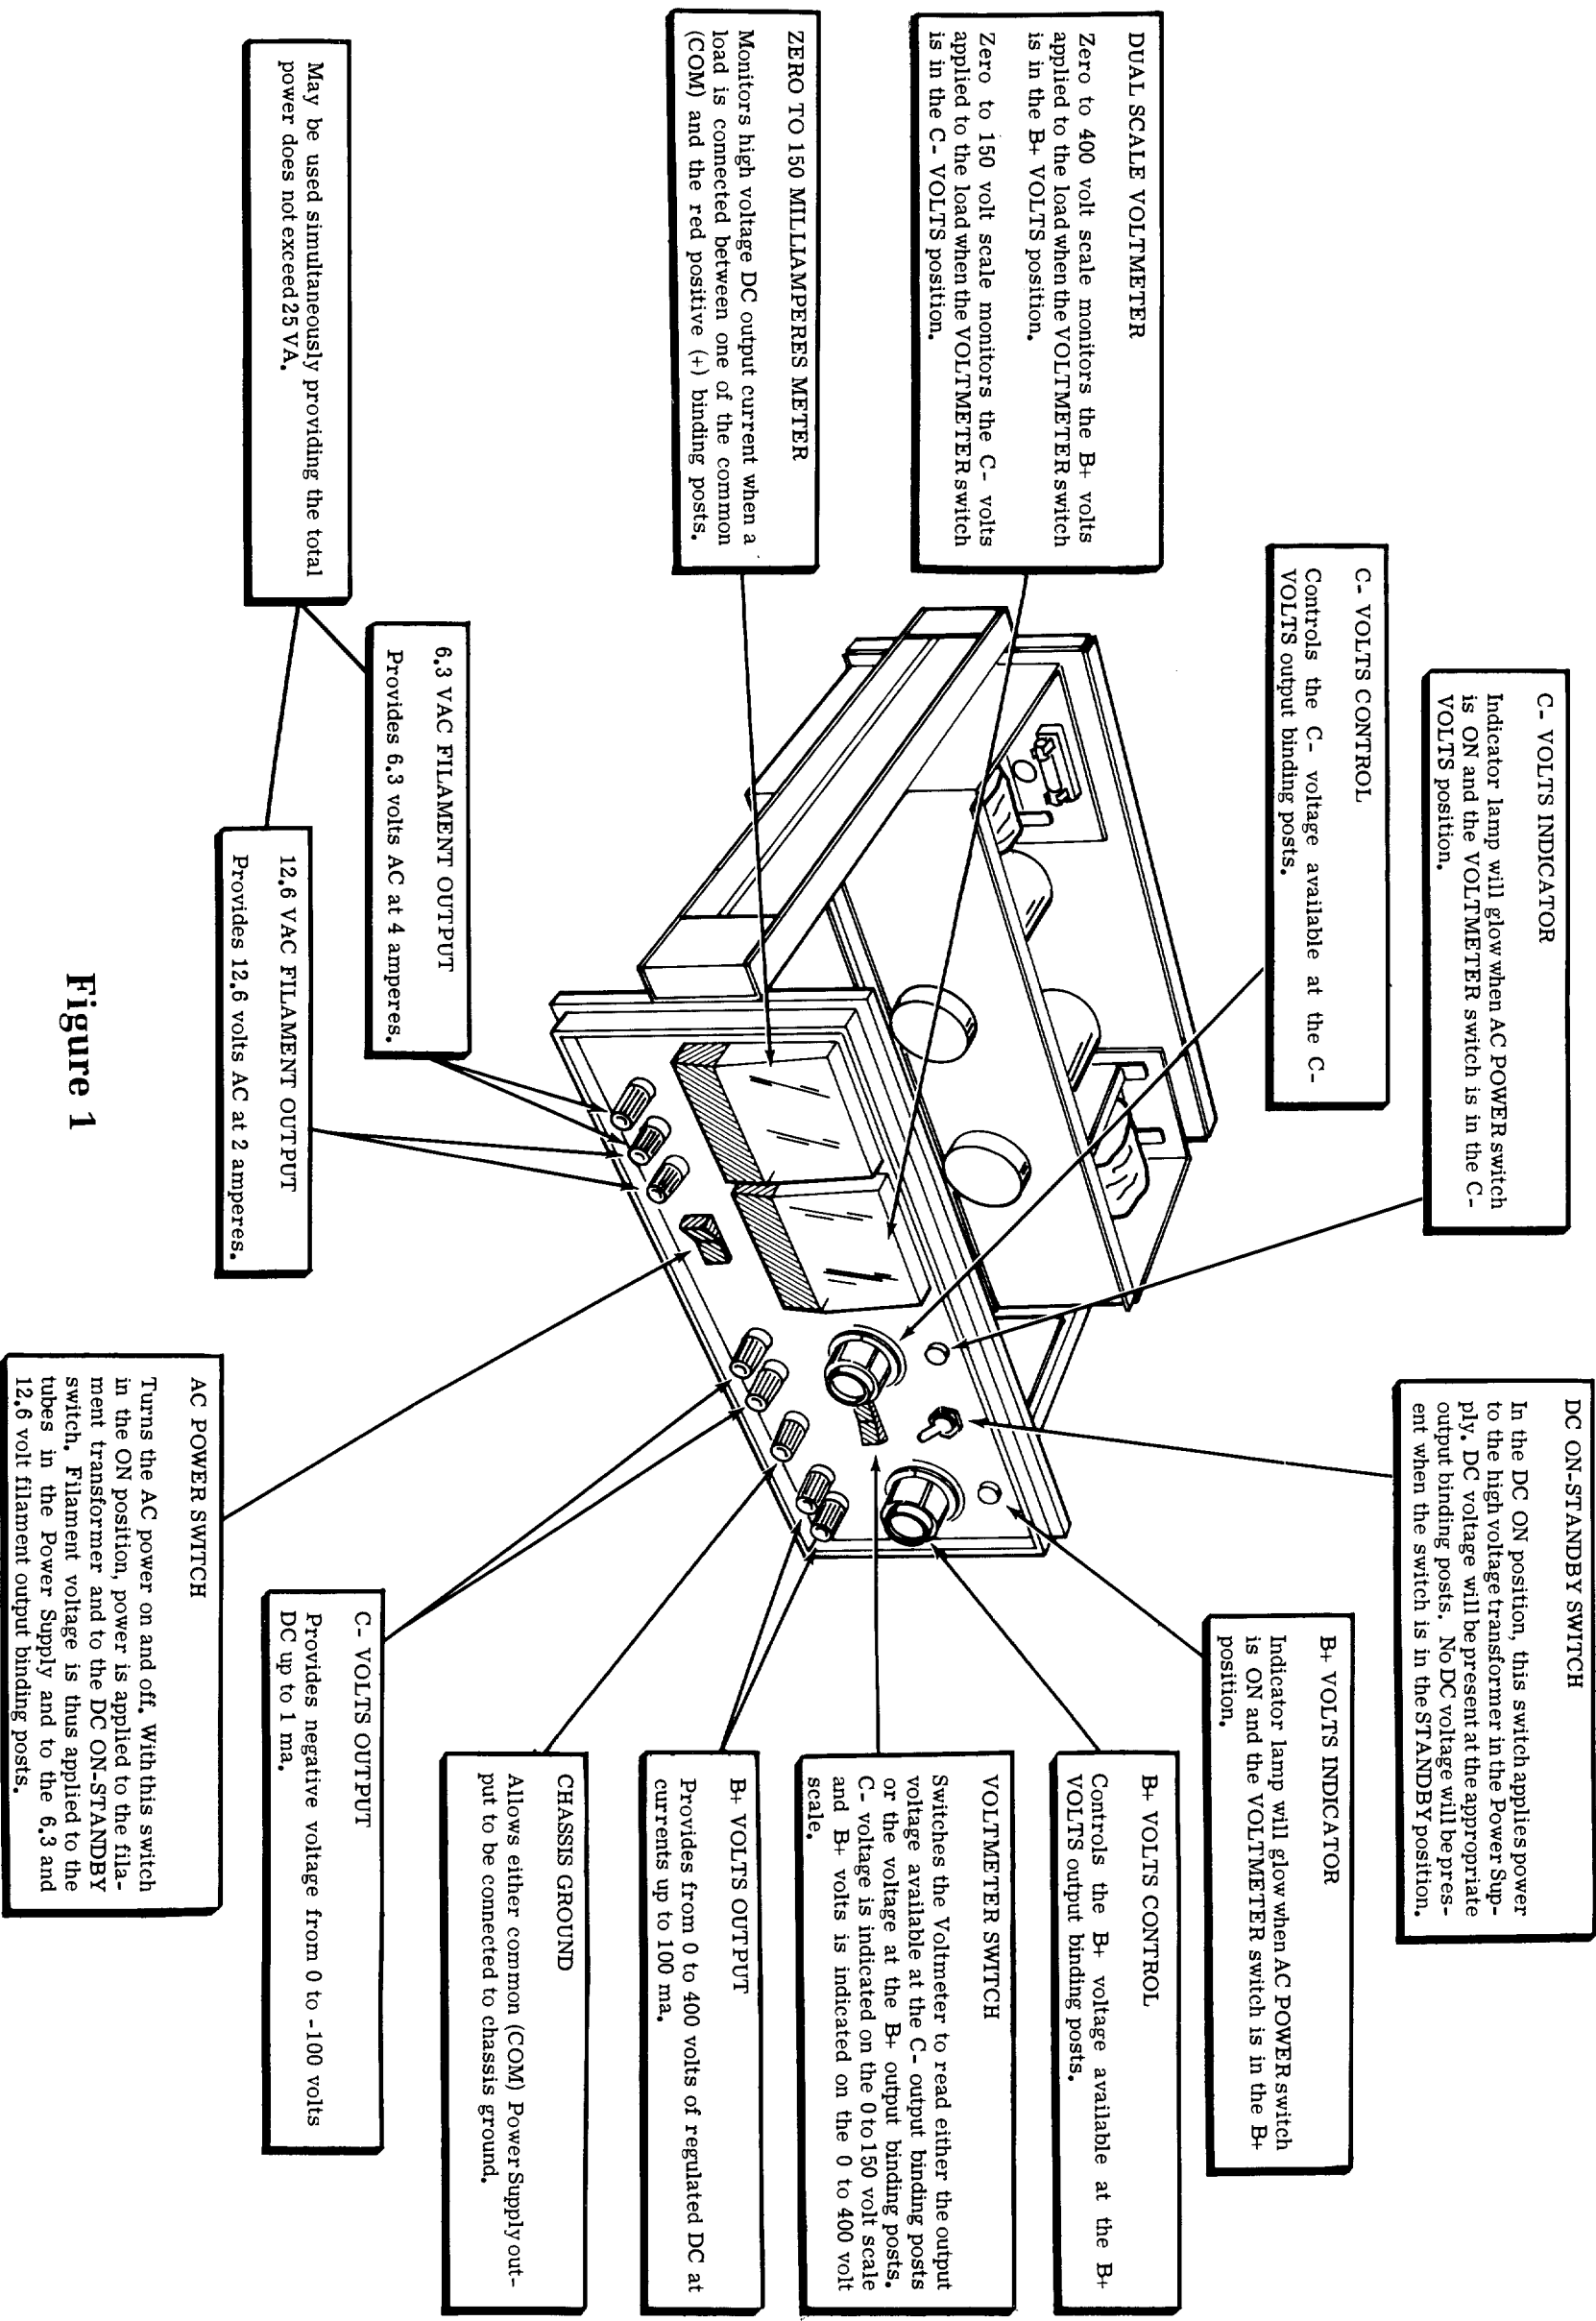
DUAL SCALE VOLTMETER
Zero to 400 volt scale monitors the B+ volts applied to the load when the VOLTMETER switch is in the B+ VOLTS position.
Zero to 150 volt scale monitors the C- volts applied to the load when the VOLTMETER switch is in the C- VOLTS position.

ZERO TO 150 MILLIAMPERES METER
Monitors high voltage DC output current when a load is connected between one of the common (COM) and the red positive (+) binding posts.

May be used simultaneously providing the total power does not exceed 25 VA.

C- VOLTS CONTROL
Controls the C- voltage available at the C- VOLTS output binding posts.

C- VOLTS INDICATOR
Indicator lamp will glow when AC POWER switch is ON and the VOLTMETER switch is in the C- VOLTS position.

6.3 VAC FILAMENT OUTPUT
Provides 6.3 volts AC at 4 amperes.

12.6 VAC FILAMENT OUTPUT
Provides 12.6 volts AC at 2 amperes.

Figure 1

DC ON-STANDBY SWITCH
In the DC ON position, this switch applies power to the high voltage transformer in the Power Supply. DC voltage will be present at the appropriate output binding posts. No DC voltage will be present when the switch is in the STANDBY position.

B+ VOLTS INDICATOR
Indicator lamp will glow when AC POWER switch is ON and the VOLTMETER switch is in the B+ position.

B+ VOLTS CONTROL
Controls the B+ voltage available at the B+ VOLTS output binding posts.

VOLTMETER SWITCH
Switches the Voltmeter to read either the output voltage available at the C- output binding posts or the voltage at the B+ output binding posts. C- voltage is indicated on the 0 to 150 volt scale and B+ volts is indicated on the 0 to 400 volt scale.

B+ VOLTS OUTPUT
Provides from 0 to 400 volts of regulated DC at currents up to 100 ma.

CHASSIS GROUND
Allows either common (COM) Power Supply output to be connected to chassis ground.

C- VOLTS OUTPUT
Provides negative voltage from 0 to -100 volts DC up to 1 ma.

AC POWER SWITCH
Turns the AC power on and off. With this switch in the ON position, power is applied to the filament transformer and to the DC ON-STANDBY switch. Filament voltage is thus applied to the tubes in the Power Supply and to the 6.3 and 12.6 volt filament output binding posts.